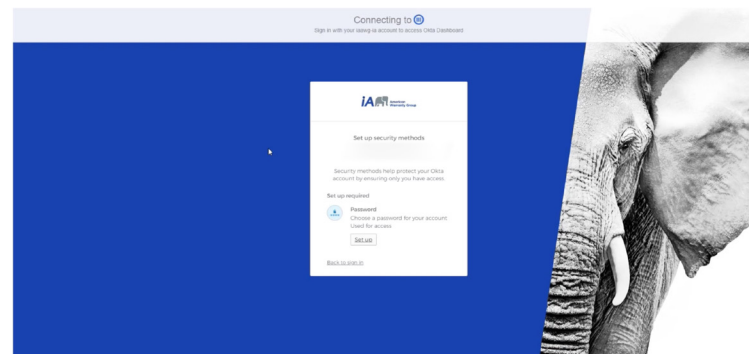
Connecting to

Sign in with your iaawg-ia account to access Okta Dashboard

iA American Warranty Group

Set up security methods

Security methods help protect your Okta account by ensuring only you have access.

Set up required

Password

Choose a password for your account.

Used for access

Set up

Back to sign in